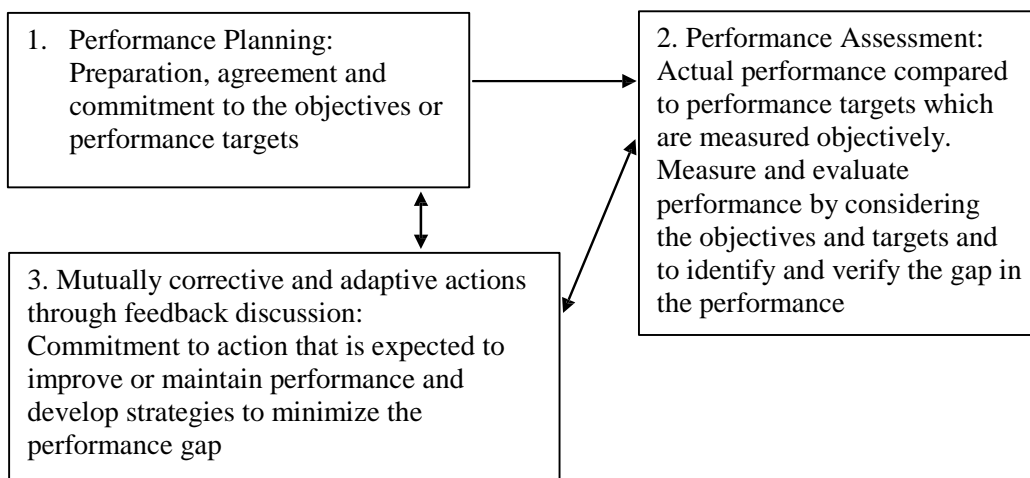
1. Performance Planning: Preparation, agreement and commitment to the objectives or performance targets

2. Performance Assessment: Actual performance compared to performance targets which are measured objectively. Measure and evaluate performance by considering the objectives and targets and to identify and verify the gap in the performance

3. Mutually corrective and adaptive actions through feedback discussion: Commitment to action that is expected to improve or maintain performance and develop strategies to minimize the performance gap